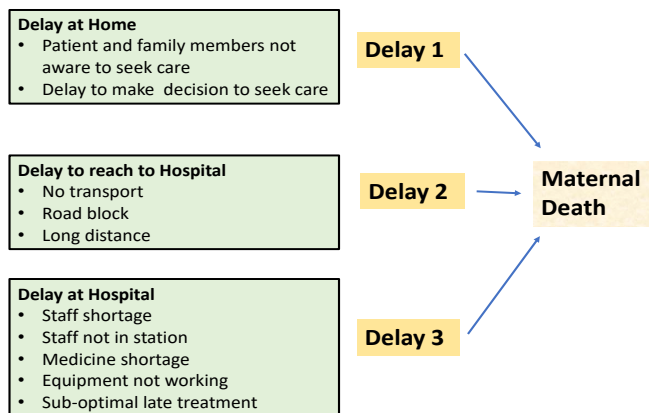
**Delay at Home**
- Patient and family members not aware to seek care
- Delay to make decision to seek care

Delay 1

**Delay to reach to Hospital**
- No transport
- Road block
- Long distance

Delay 2

Maternal Death

**Delay at Hospital**
- Staff shortage
- Staff not in station
- Medicine shortage
- Equipment not working
- Sub-optimal late treatment

Delay 3